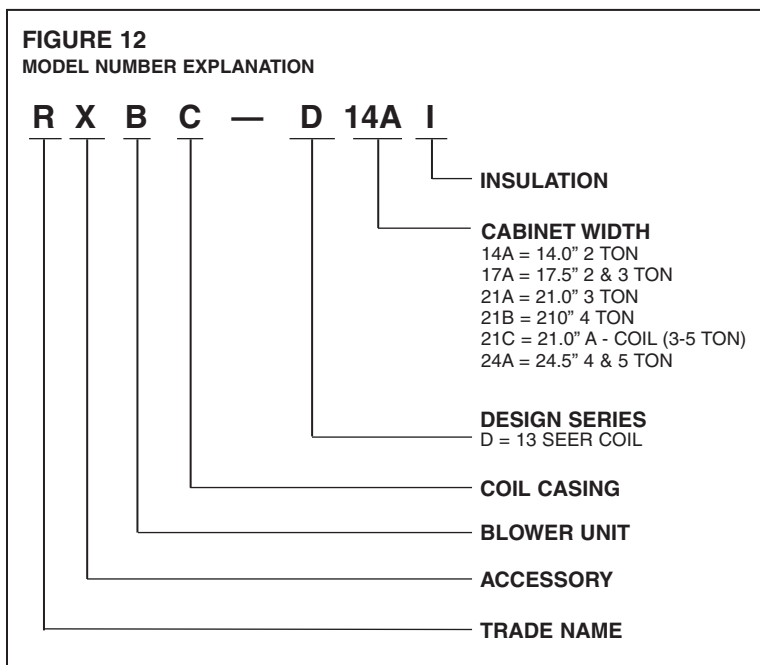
FIGURE 12
MODEL NUMBER EXPLANATION

R X B C — D 14A I

INSULATION

CABINET WIDTH
14A = 14.0" 2 TON
17A = 17.5" 2 & 3 TON
21A = 21.0" 3 TON
21B = 210" 4 TON
21C = 21.0" A - COIL (3-5 TON)
24A = 24.5" 4 & 5 TON

DESIGN SERIES
D = 13 SEER COIL

COIL CASING

BLOWER UNIT

ACCESSORY

TRADE NAME